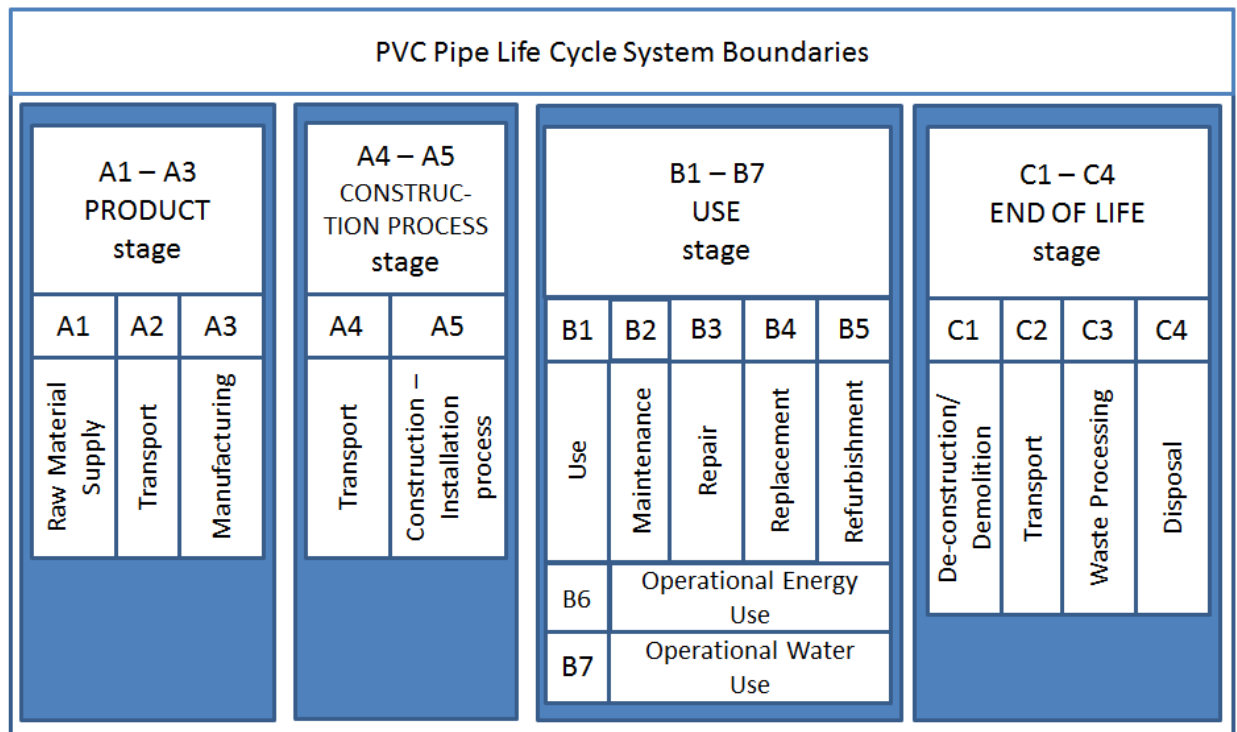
PVC Pipe Life Cycle System Boundaries

A1 – A3
PRODUCT
stage

| A1 | A2 | A3 |
|---|---|---|
| Raw Material Supply | Transport | Manufacturing |

A4 – A5
CONSTRUCTION PROCESS
stage

| A4 | A5 |
|---|---|
| Transport | Construction – Installation process |

B1 – B7
USE
stage

| B1 | B2 | B3 | B4 | B5 |
|---|---|---|---|---|
| Use | Maintenance | Repair | Replacement | Refurbishment |

| B6 | Operational Energy Use |
|---|---|
| B7 | Operational Water Use |

C1 – C4
END OF LIFE
stage

| C1 | C2 | C3 | C4 |
|---|---|---|---|
| De-construction/ Demolition | Transport | Waste Processing | Disposal |